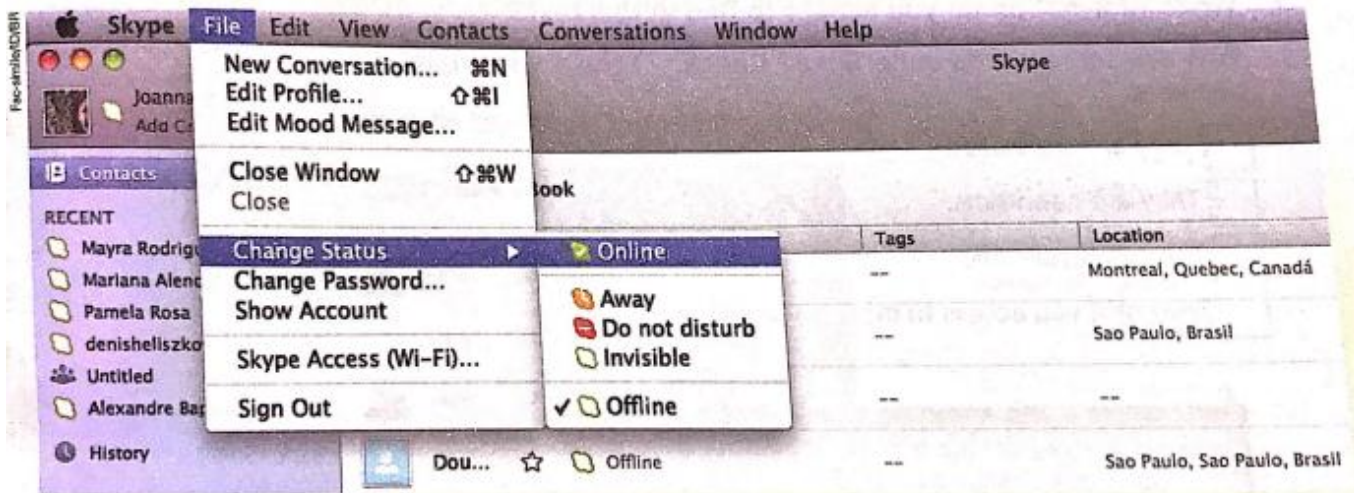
Fac-símile/ID/BR

Skype File Edit View Contacts Conversations Window Help

Skype

Joanna
Add C

Contacts

RECENT
Mayra Rodrig
Mariana Alenc
Pamela Rosa
denisheliszko
Untitled
Alexandre Ba

History

New Conversation... ⌘N
Edit Profile... ⇧⌘I
Edit Mood Message...

Close Window ⇧⌘W
Close

Change Status ▶
Change Password...
Show Account

Skype Access (Wi-Fi)...

Sign Out

Online

Away
Do not disturb
Invisible

✓ Offline

ook

| | Tags | Location |
|---|---|---|
| | -- | Montreal, Quebec, Canadá |
| | -- | Sao Paulo, Brasil |
| | -- | -- |
| Dou... ☆ Offline | -- | Sao Paulo, Sao Paulo, Brasil |